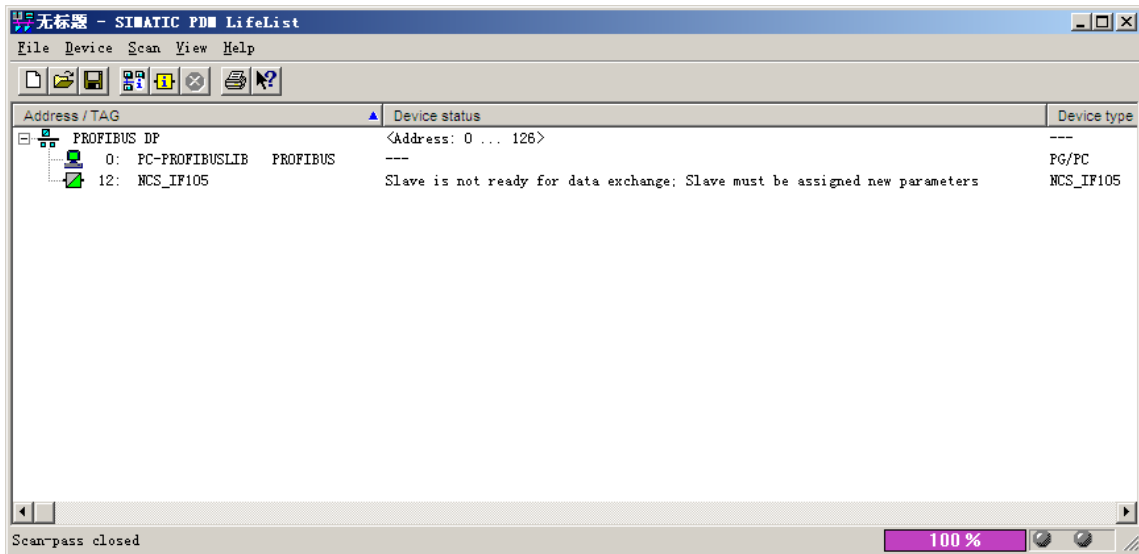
无标题 - SIMATIC PDM LifeList

File Device Scan View Help

| Address / TAG | Device status | Device type |
|---|---|---|
| PROFIBUS DP | <Address: 0 ... 126> | --- |
| 0: PC-PROFIBUSLIB PROFIBUS | --- | PG/PC |
| 12: NCS_IF105 | Slave is not ready for data exchange; Slave must be assigned new parameters | NCS_IF105 |

Scan-pass closed

100 %